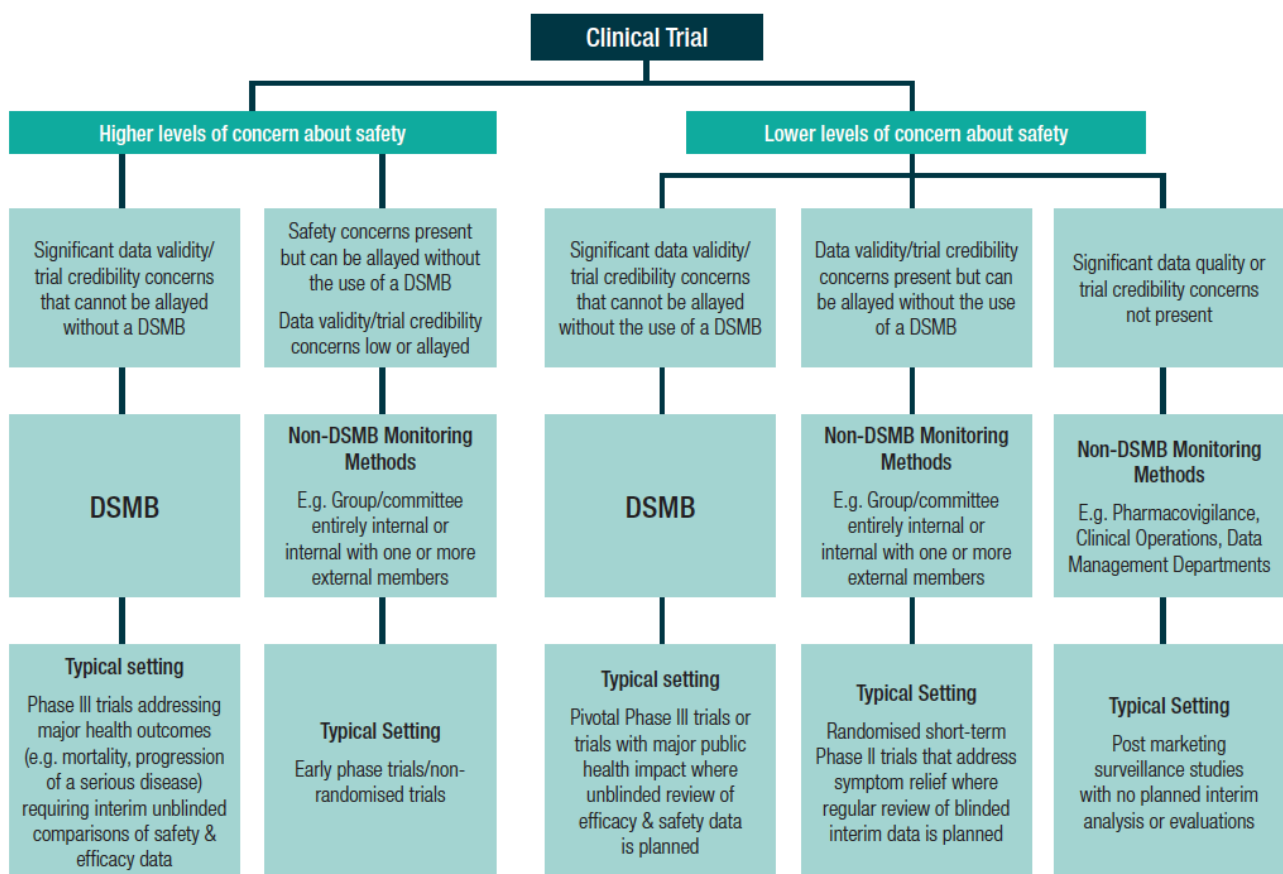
Clinical Trial

Higher levels of concern about safety

Significant data validity/ trial credibility concerns that cannot be allayed without a DSMB

DSMB

Typical setting

Phase III trials addressing major health outcomes (e.g. mortality, progression of a serious disease) requiring interim unblinded comparisons of safety & efficacy data

Safety concerns present but can be allayed without the use of a DSMB

Data validity/trial credibility concerns low or allayed

Non-DSMB Monitoring Methods

E.g. Group/committee entirely internal or internal with one or more external members

Typical Setting

Early phase trials/non-randomised trials

Lower levels of concern about safety

Significant data validity/ trial credibility concerns that cannot be allayed without the use of a DSMB

DSMB

Typical setting

Pivotal Phase III trials or trials with major public health impact where unblinded review of efficacy & safety data is planned

Data validity/trial credibility concerns present but can be allayed without the use of a DSMB

Non-DSMB Monitoring Methods

E.g. Group/committee entirely internal or internal with one or more external members

Typical Setting

Randomised short-term Phase II trials that address symptom relief where regular review of blinded interim data is planned

Significant data quality or trial credibility concerns not present

Non-DSMB Monitoring Methods

E.g. Pharmacovigilance, Clinical Operations, Data Management Departments

Typical Setting

Post marketing surveillance studies with no planned interim analysis or evaluations